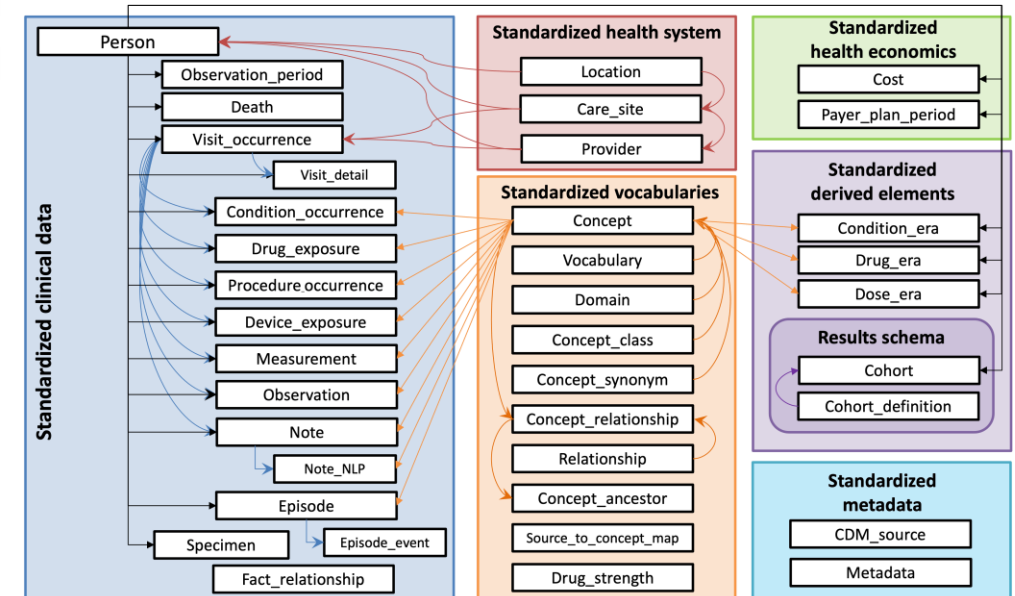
Standardized clinical data

Person

Observation_period

Death

Visit_occurrence

Visit_detail

Condition_occurrence

Drug_exposure

Procedure occurrence

Device_exposure

Measurement

Observation

Note

Note_NLP

Episode

Episode_event

Specimen

Fact_relationship

Standardized health system

Location

Care_site

Provider

Standardized vocabularies

Concept

Vocabulary

Domain

Concept_class

Concept_synonym

Concept_relationship

Relationship

Concept_ancestor

Source_to_concept_map

Drug_strength

Standardized health economics

Cost

Payer_plan_period

Standardized derived elements

Condition_era

Drug_era

Dose_era

Results schema

Cohort

Cohort_definition

Standardized metadata

CDM_source

Metadata